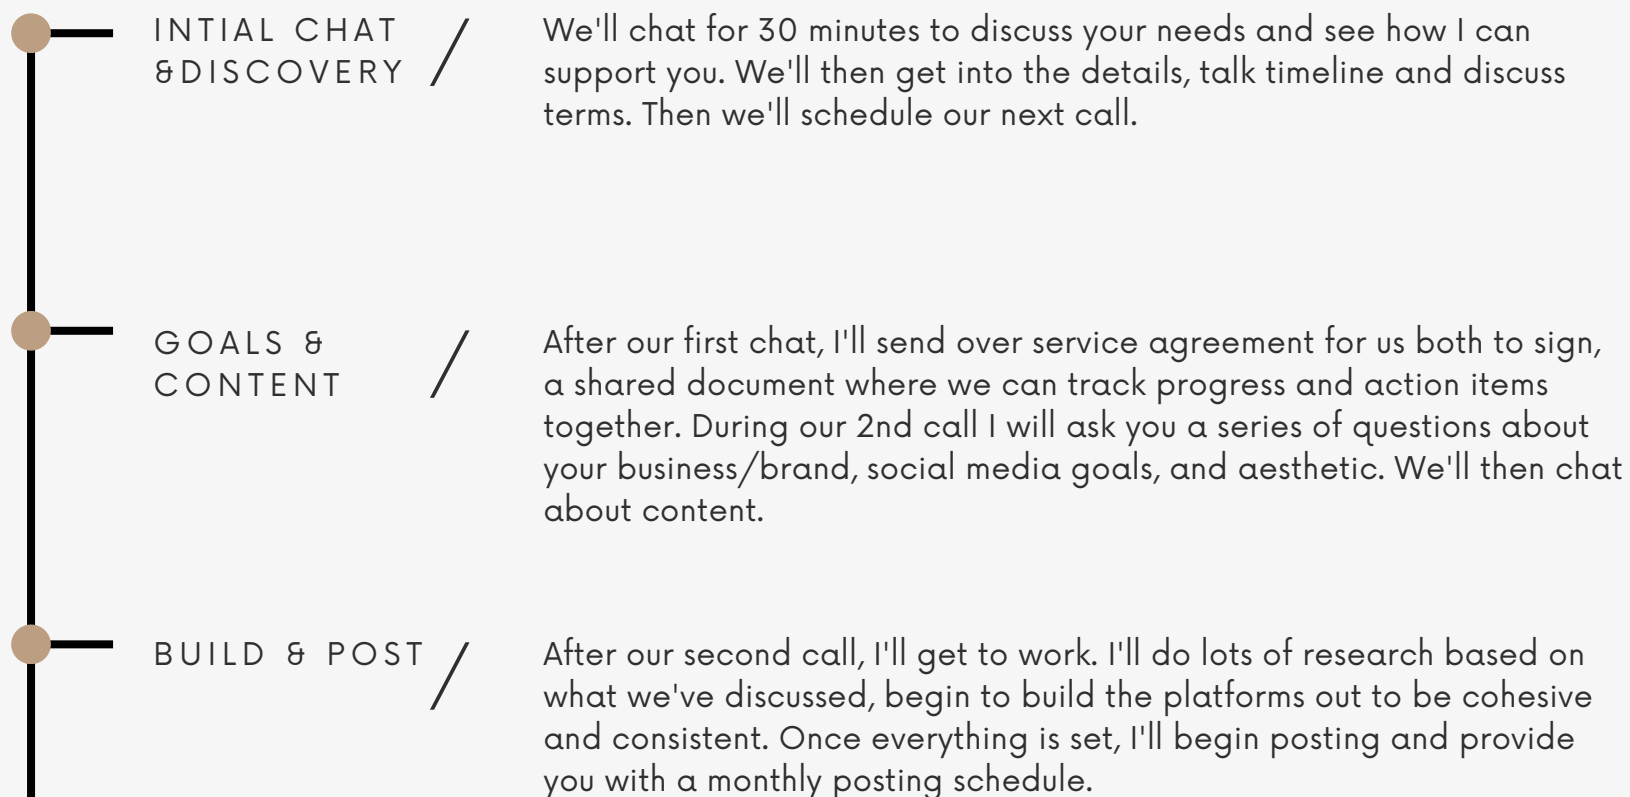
INTIAL CHAT &DISCOVERY /

We'll chat for 30 minutes to discuss your needs and see how I can support you. We'll then get into the details, talk timeline and discuss terms. Then we'll schedule our next call.

GOALS & CONTENT /

After our first chat, I'll send over service agreement for us both to sign, a shared document where we can track progress and action items together. During our 2nd call I will ask you a series of questions about your business/brand, social media goals, and aesthetic. We'll then chat about content.

BUILD & POST /

After our second call, I'll get to work. I'll do lots of research based on what we've discussed, begin to build the platforms out to be cohesive and consistent. Once everything is set, I'll begin posting and provide you with a monthly posting schedule.